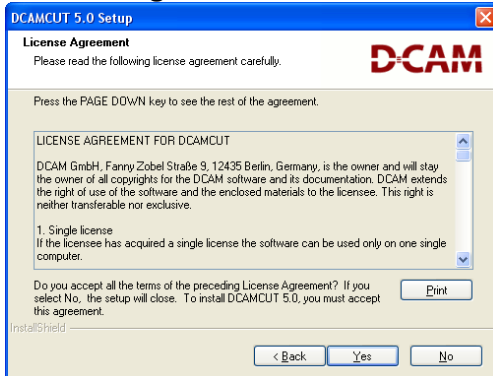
DCAMCUT 5.0 Setup

License Agreement

Please read the following license agreement carefully.

D-CAM

Press the PAGE DOWN key to see the rest of the agreement.

LICENSE AGREEMENT FOR DCAMCUT

DCAM GmbH, Fanny Zobel Straße 9, 12435 Berlin, Germany, is the owner and will stay the owner of all copyrights for the DCAM software and its documentation. DCAM extends the right of use of the software and the enclosed materials to the licensee. This right is neither transferable nor exclusive.

1. Single license
If the licensee has acquired a single license the software can be used only on one single computer.

Do you accept all the terms of the preceding License Agreement? If you select No, the setup will close. To install DCAMCUT 5.0, you must accept this agreement.

Print

InstallShield

< Back

Yes

No